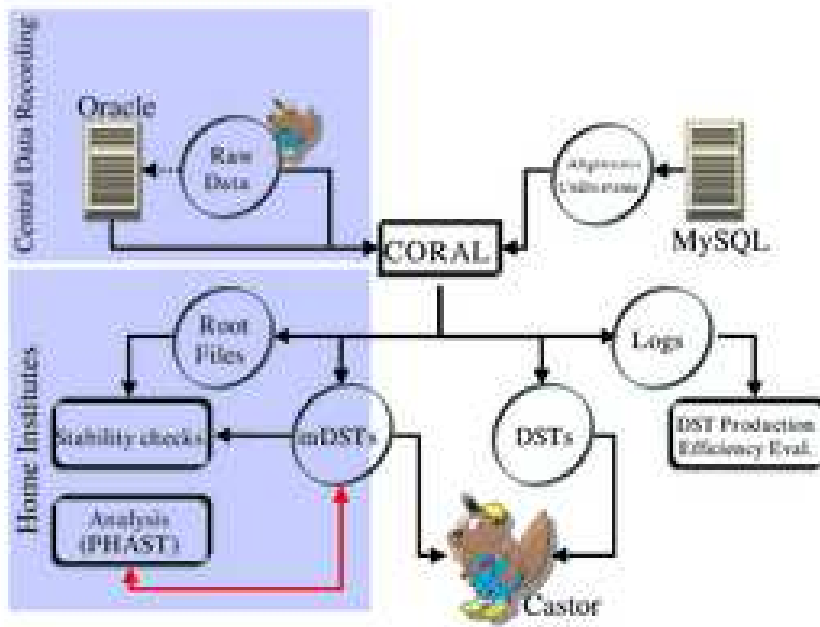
Central Data Recording

Oracle

Raw Data

Alignment Calibration

MySQL

CORAL

Home Institutes

Root Files

Logs

Stability checks

mDSTs

DSTs

DST Production Efficiency Eval.

Analysis (PHAST)

Castor